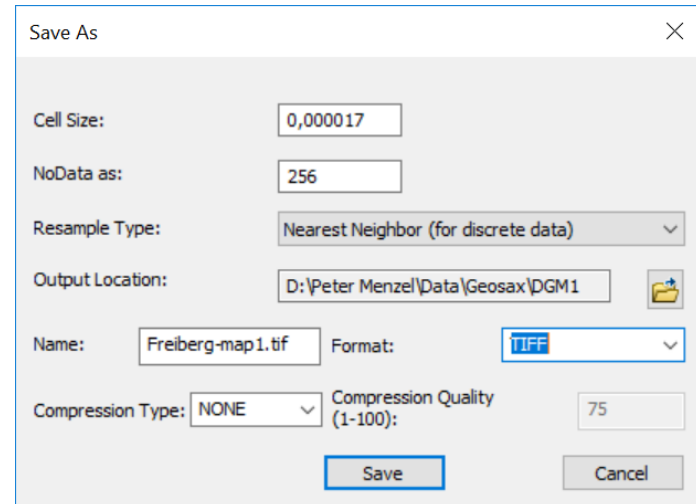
Save As

Cell Size: 0,000017

NoData as: 256

Resample Type: Nearest Neighbor (for discrete data)

Output Location: D:\Peter Menzel\Data\Geosax\DGM1

Name: Freiberg-map1.tif

Format: TIFF

Compression Type: NONE

Compression Quality (1-100): 75

Save

Cancel